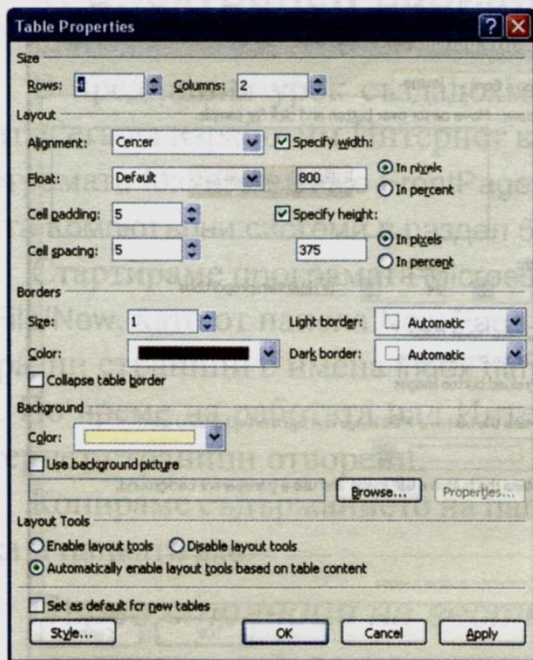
Table Properties

Size

Rows: 4 Columns: 2

Layout

Alignment: Center

Specify width:

Float: Default

800

In pixels

In percent

Cell padding: 5

Specify height:

Cell spacing: 5

375

In pixels

In percent

Borders

Size: 1

Light border: Automatic

Color:

Dark border: Automatic

Collapse table border

Background

Color:

Use background picture

Browse...

Properties...

Layout Tools

Enable layout tools

Disable layout tools

Automatically enable layout tools based on table content

Set as default for new tables

Style...

OK

Cancel

Apply